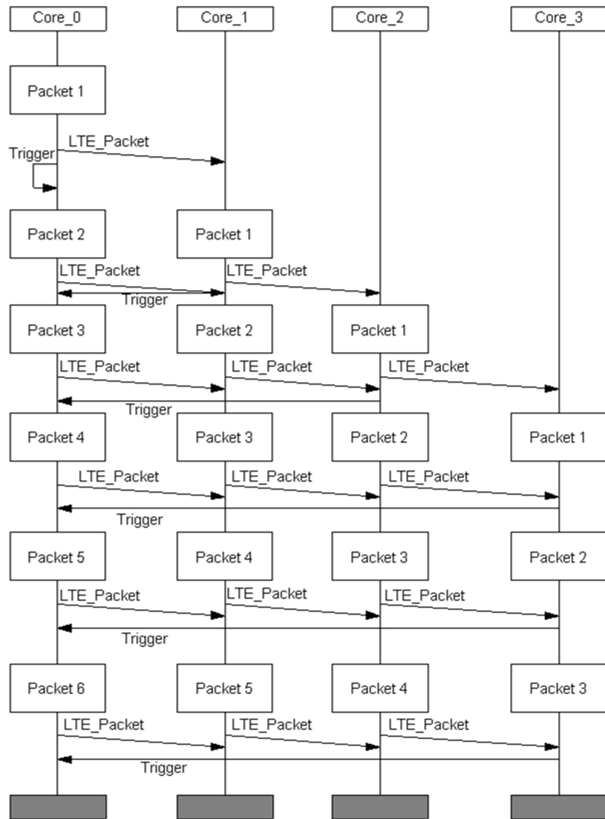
Core_0
Core_1
Core_2
Core_3

Packet 1

LTE_Packet
Trigger

Packet 2
Packet 1

LTE_Packet
LTE_Packet
Trigger

Packet 3
Packet 2
Packet 1

LTE_Packet
LTE_Packet
LTE_Packet
Trigger

Packet 4
Packet 3
Packet 2
Packet 1

LTE_Packet
LTE_Packet
LTE_Packet
Trigger

Packet 5
Packet 4
Packet 3
Packet 2

LTE_Packet
LTE_Packet
LTE_Packet
Trigger

Packet 6
Packet 5
Packet 4
Packet 3

LTE_Packet
LTE_Packet
LTE_Packet
Trigger